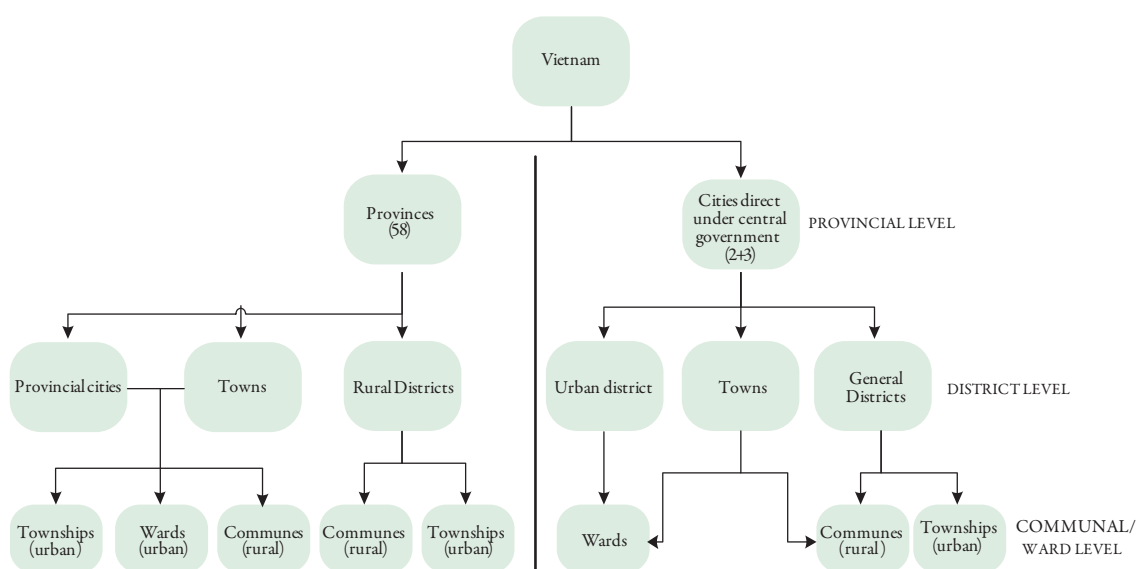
Vietnam

Provinces (58)

Cities direct under central government (2+3)

PROVINCIAL LEVEL

Provincial cities

Towns

Rural Districts

Urban district

Towns

General Districts

DISTRICT LEVEL

Townships (urban)

Wards (urban)

Communes (rural)

Communes (rural)

Townships (urban)

Wards

Communes (rural)

Townships (urban)

COMMUNAL/ WARD LEVEL